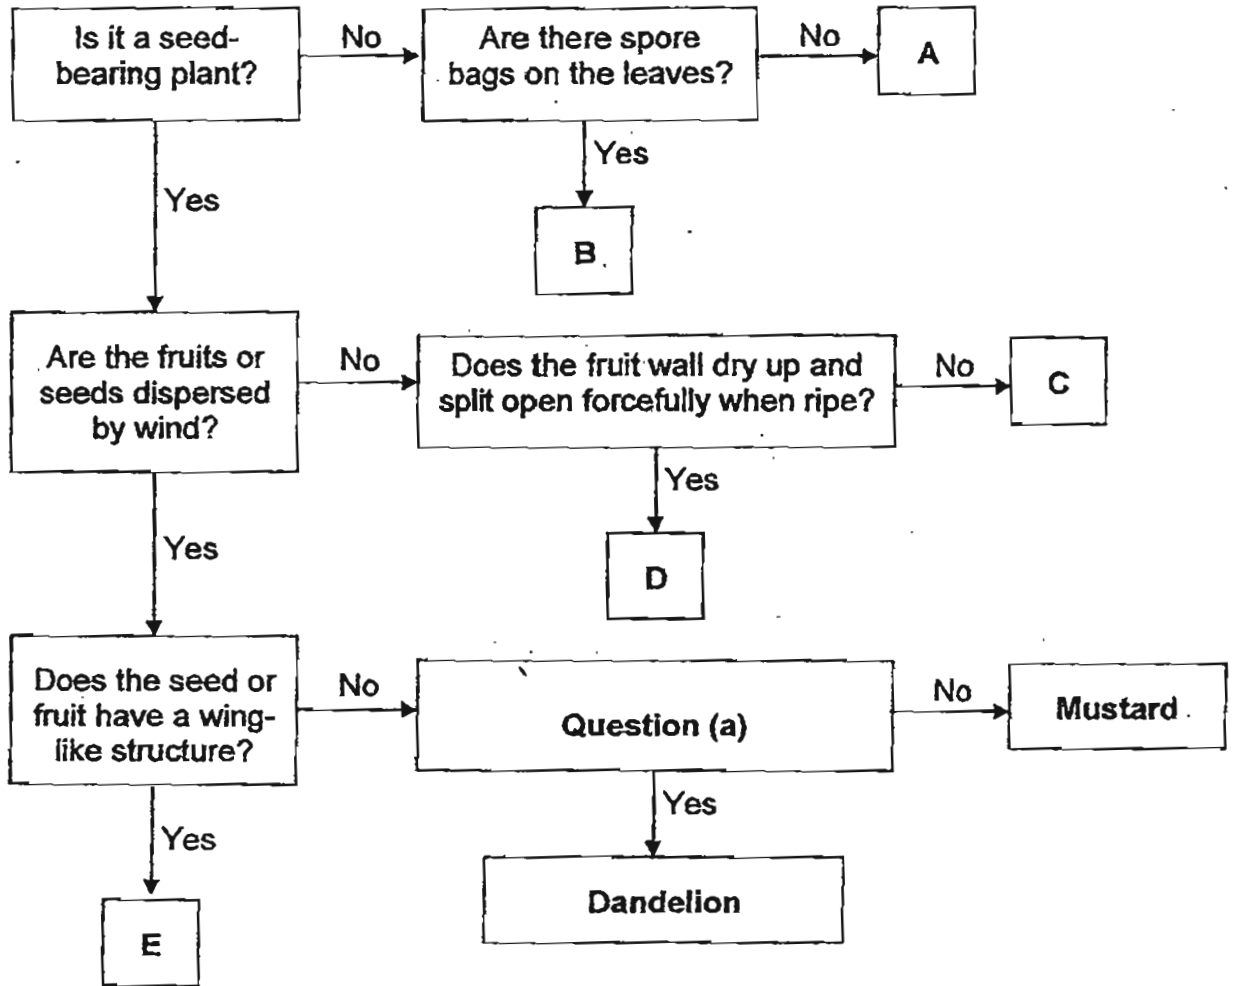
Is it a seed-bearing plant?

No

Are there spore bags on the leaves?

No

A

Yes

B

Yes

Are the fruits or seeds dispersed by wind?

No

Does the fruit wall dry up and split open forcefully when ripe?

No

C

Yes

D

Yes

Does the seed or fruit have a wing-like structure?

No

Question (a)

No

Mustard

Yes

Dandelion

Yes

E